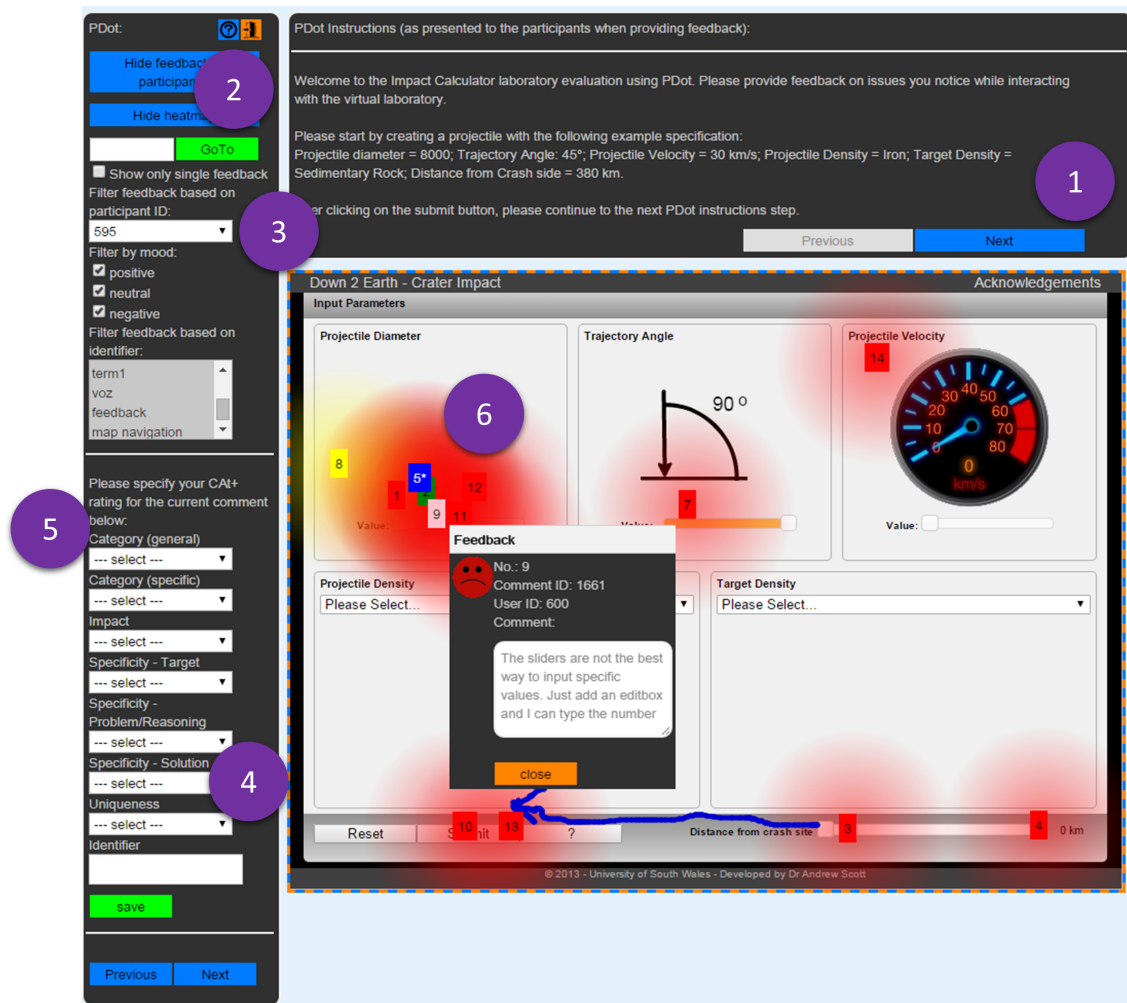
PDot:

Hide feedback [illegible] participan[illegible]

2

Hide heatma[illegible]

GoTo

Show only single feedback

Filter feedback based on participant ID:

595

3

Filter by mood:

positive

neutral

negative

Filter feedback based on identifier:

term1
voz
feedback
map navigation

Please specify your CAt+ rating for the current comment below:

5

Category (general)
--- select ---
Category (specific)
--- select ---
Impact
--- select ---
Specificity - Target
--- select ---
Specificity - Problem/Reasoning
--- select ---
Specificity - Solution
--- select ---
Uniqueness
--- select ---
Identifier

4

save

Previous Next

PDot Instructions (as presented to the participants when providing feedback):

Welcome to the Impact Calculator laboratory evaluation using PDot. Please provide feedback on issues you notice while interacting with the virtual laboratory.

Please start by creating a projectile with the following example specification:
Projectile diameter = 8000; Trajectory Angle: 45°; Projectile Velocity = 30 km/s; Projectile Density = Iron; Target Density = Sedimentary Rock; Distance from Crash side = 380 km.

1

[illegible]er clicking on the submit button, please continue to the next PDot instructions step.

Previous Next

Down 2 Earth - Crater Impact Acknowledgements

Input Parameters

Projectile Diameter

6

8 5* 1 2 12 9 11

Value:

Trajectory Angle

90 °

7

Value:

Projectile Velocity

14

10 20 30 40 50 60 70 80 0 km/s

Value:

Projectile Density
Please Select...

Target Density
Please Select...

Feedback

No.: 9
Comment ID: 1661
User ID: 600
Comment:

The sliders are not the best way to input specific values. Just add an editbox and I can type the number

close

Reset S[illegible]mit ?

10 13

Distance from crash site 3 4 0 km

© 2013 - University of South Wales - Developed by Dr Andrew Scott